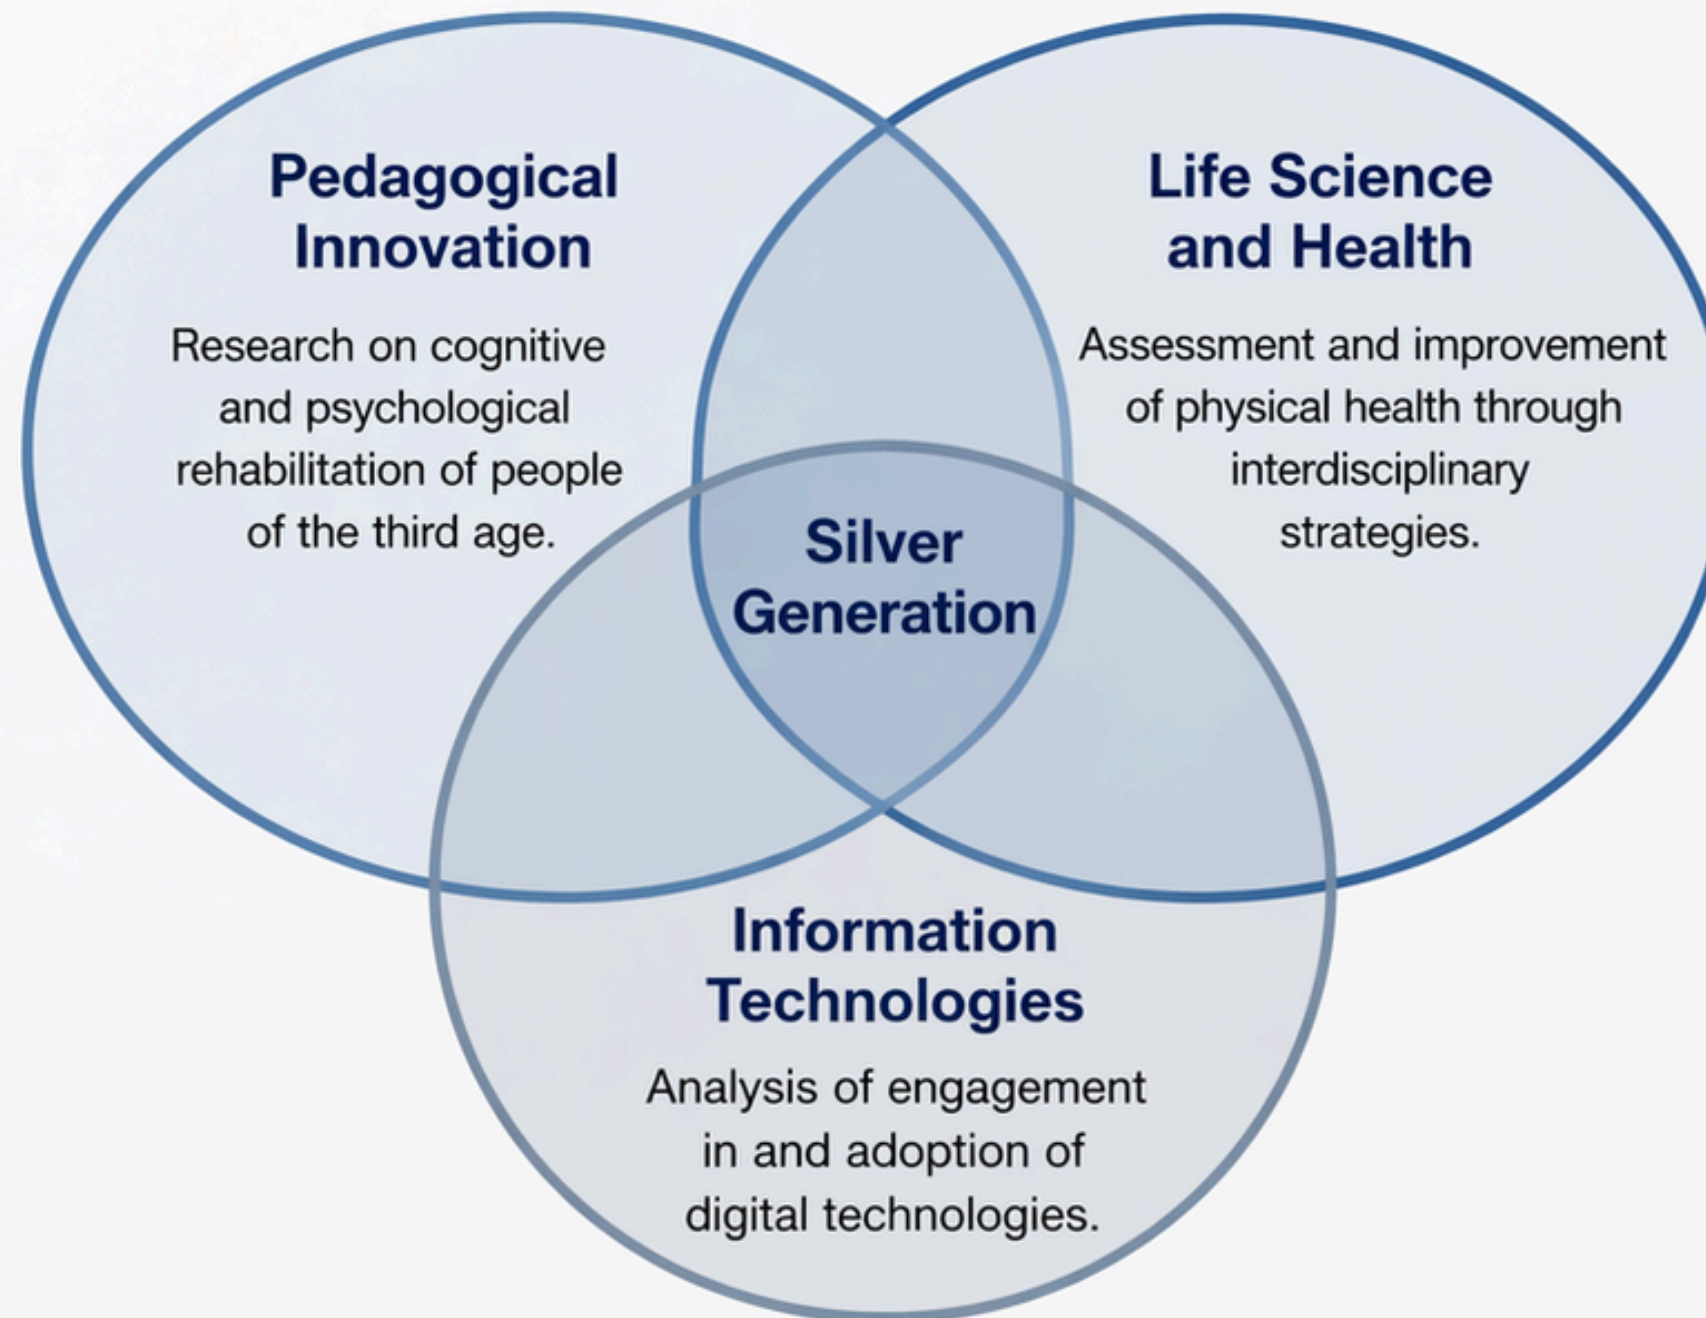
Pedagogical Innovation

Research on cognitive and psychological rehabilitation of people of the third age.

Life Science and Health

Assessment and improvement of physical health through interdisciplinary strategies.

Silver Generation

Information Technologies

Analysis of engagement in and adoption of digital technologies.